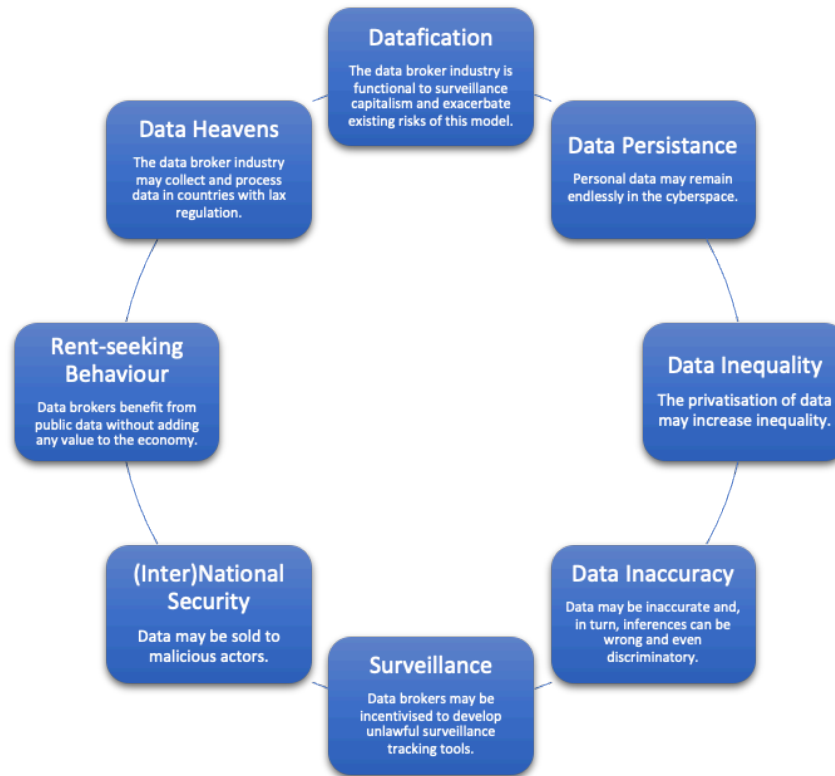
Datafication

The data broker industry is functional to surveillance capitalism and exacerbate existing risks of this model.

Data Persistance

Personal data may remain endlessly in the cyberspace.

Data Inequality

The privatisation of data may increase inequality.

Data Inaccuracy

Data may be inaccurate and, in turn, inferences can be wrong and even discriminatory.

Surveillance

Data brokers may be incentivised to develop unlawful surveillance tracking tools.

(Inter)National Security

Data may be sold to malicious actors.

Rent-seeking Behaviour

Data brokers benefit from public data without adding any value to the economy.

Data Heavens

The data broker industry may collect and process data in countries with lax regulation.